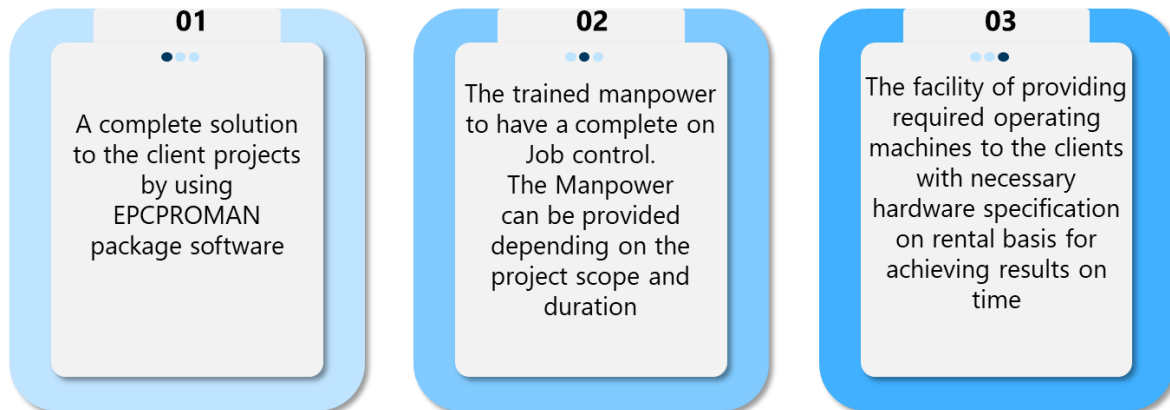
01

A complete solution to the client projects by using EPCPROMAN package software

02

The trained manpower to have a complete on Job control.
The Manpower can be provided depending on the project scope and duration

03

The facility of providing required operating machines to the clients with necessary hardware specification on rental basis for achieving results on time